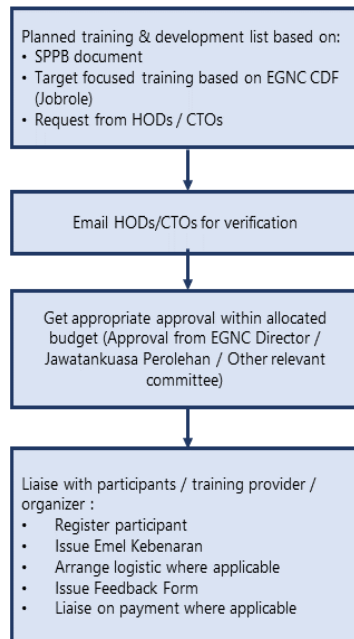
Planned training & development list based on:
• SPPB document
• Target focused training based on EGNC CDF (Jobrole)
• Request from HODs / CTOs

Email HODs/CTOs for verification

Get appropriate approval within allocated budget (Approval from EGNC Director / Jawatankuasa Perolehan / Other relevant committee)

Liaise with participants / training provider / organizer :
• Register participant
• Issue Emel Kebenaran
• Arrange logistic where applicable
• Issue Feedback Form
• Liaise on payment where applicable